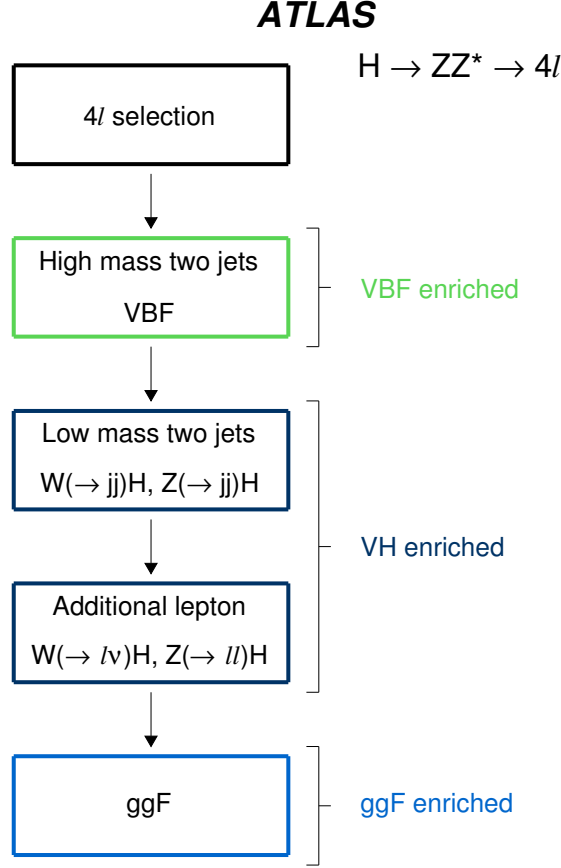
ATLAS

$H \rightarrow ZZ^* \rightarrow 4l$

$4l$ selection

High mass two jets

VBF

VBF enriched

Low mass two jets

$W(\rightarrow jj)H$, $Z(\rightarrow jj)H$

Additional lepton

$W(\rightarrow l\nu)H$, $Z(\rightarrow ll)H$

VH enriched

ggF

ggF enriched